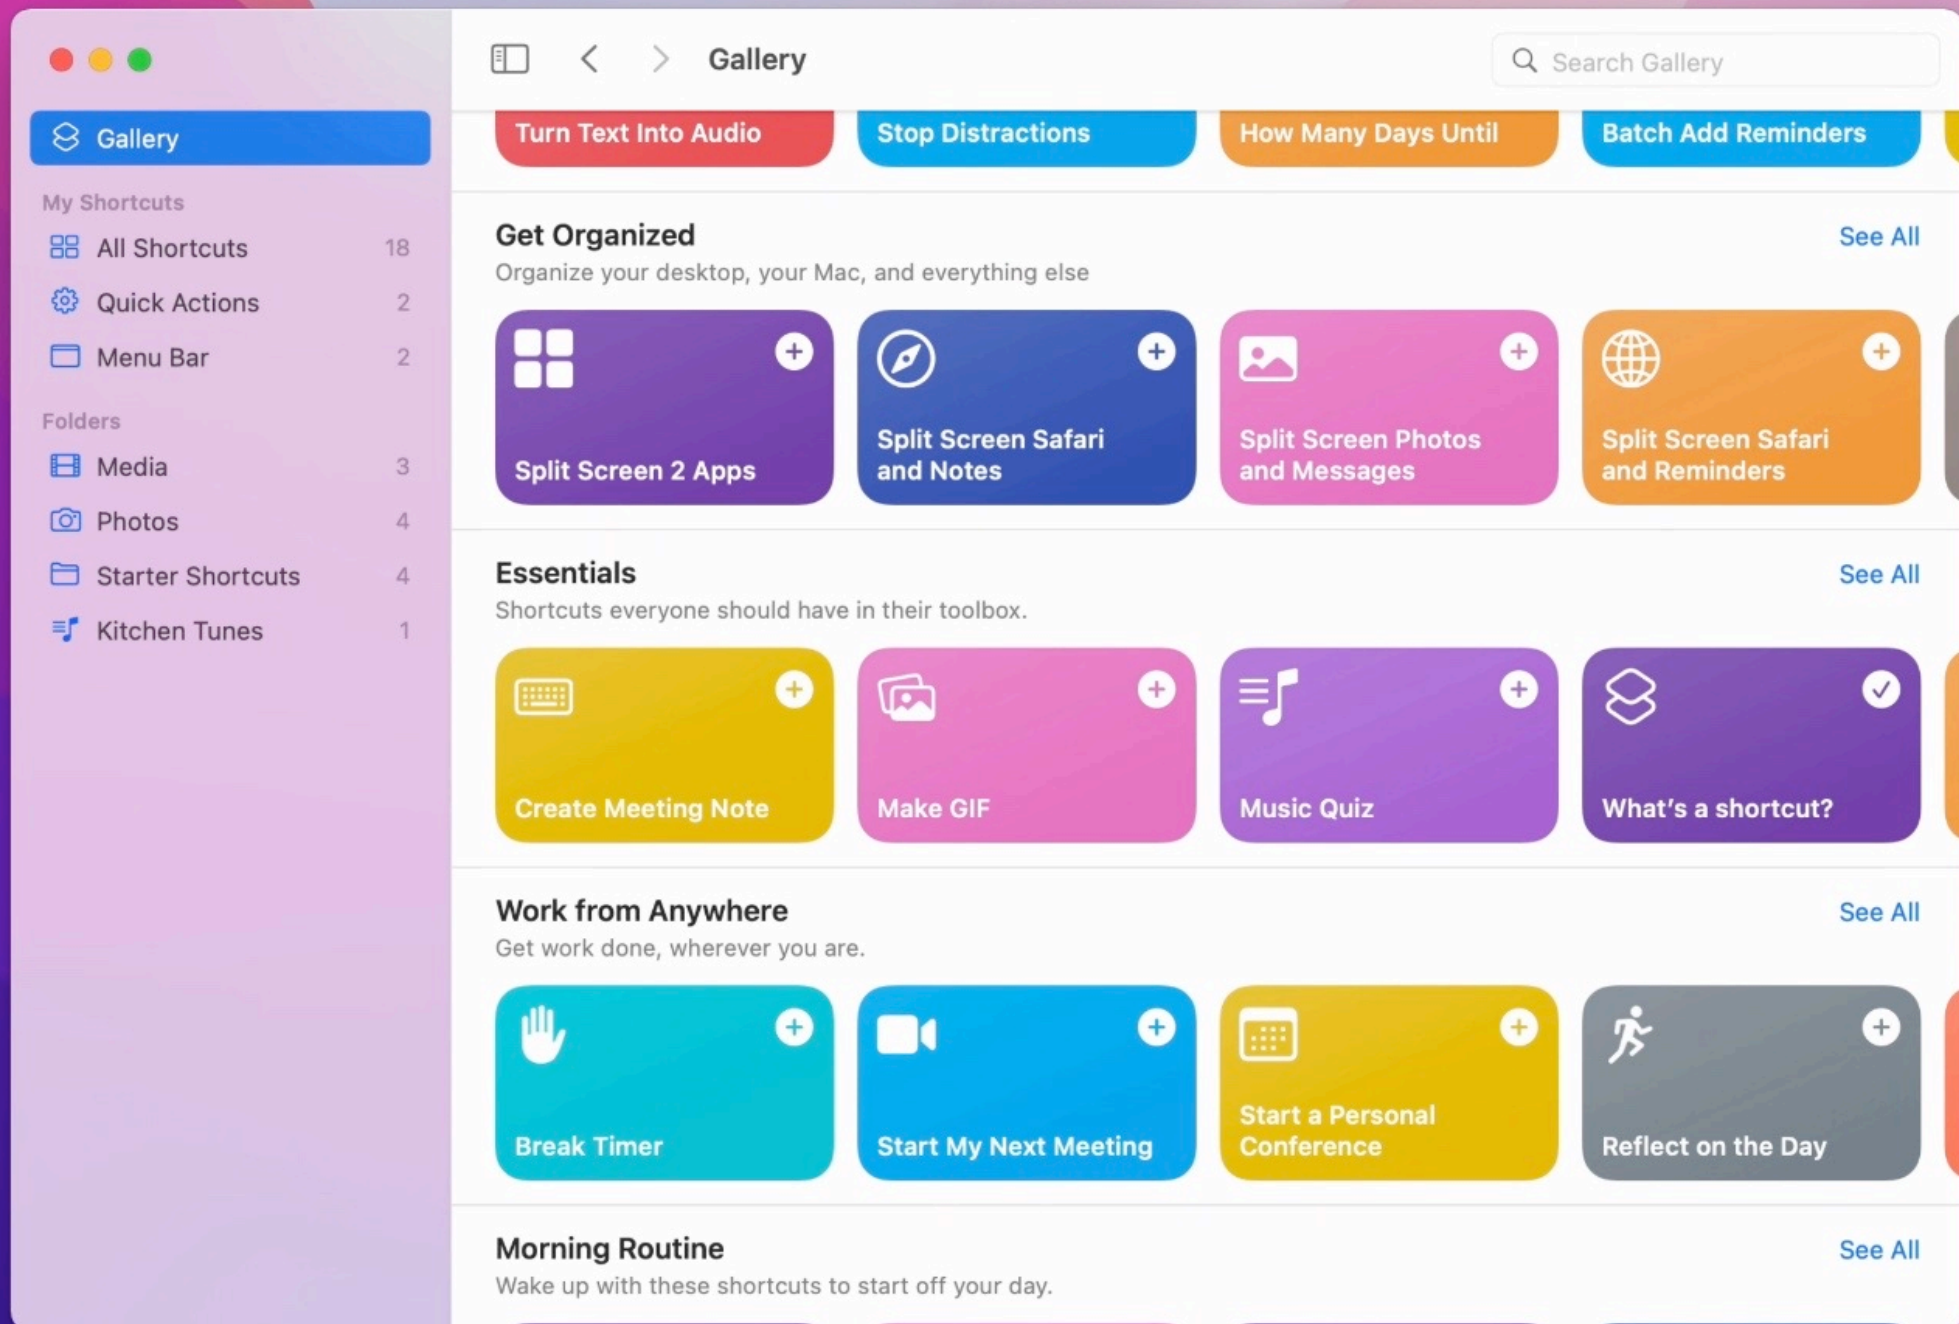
Gallery

My Shortcuts

All Shortcuts 18

Quick Actions 2

Menu Bar 2

Folders

Media 3

Photos 4

Starter Shortcuts 4

Kitchen Tunes 1

Gallery

Search Gallery

Turn Text Into Audio

Stop Distractions

How Many Days Until

Batch Add Reminders

Get Organized

See All

Organize your desktop, your Mac, and everything else

Split Screen 2 Apps

Split Screen Safari and Notes

Split Screen Photos and Messages

Split Screen Safari and Reminders

Essentials

See All

Shortcuts everyone should have in their toolbox.

Create Meeting Note

Make GIF

Music Quiz

What's a shortcut?

Work from Anywhere

See All

Get work done, wherever you are.

Break Timer

Start My Next Meeting

Start a Personal Conference

Reflect on the Day

Morning Routine

See All

Wake up with these shortcuts to start off your day.